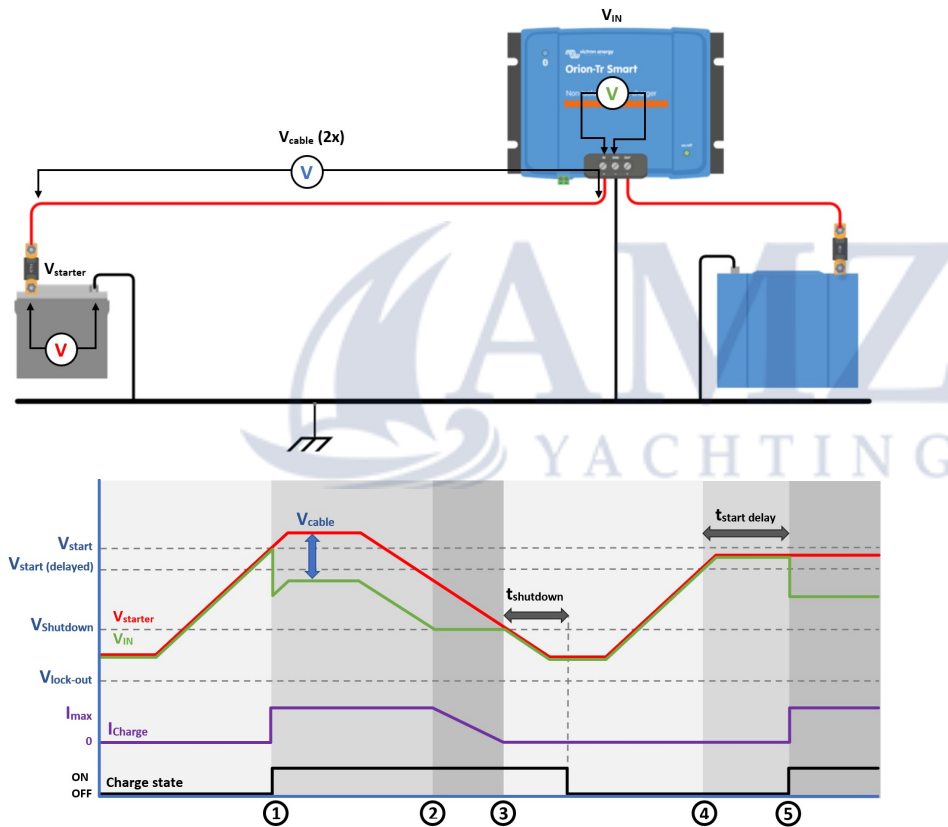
$V_{IN}$

victron energy

Orion-Tr Smart

Non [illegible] ger

V

$V_{cable}$ (2x)

V

$V_{starter}$

V

AMZ

YACHTING

$V_{start}$

$V_{start\ (delayed)}$

$V_{Shutdown}$

$V_{lock\text{-}out}$

$I_{max}$

0

ON

OFF

$V_{cable}$

$V_{starter}$

$V_{IN}$

$t_{shutdown}$

$t_{start\ delay}$

$I_{Charge}$

Charge state

1 2 3 4 5